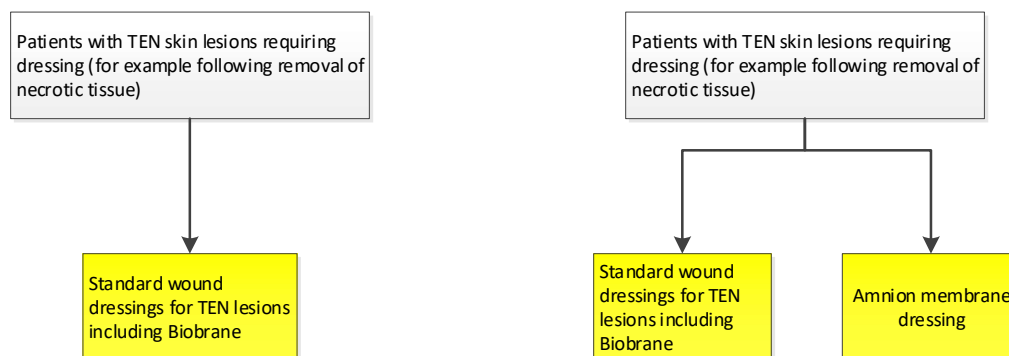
Patients with TEN skin lesions requiring dressing (for example following removal of necrotic tissue)

Standard wound dressings for TEN lesions including Biobrane

Patients with TEN skin lesions requiring dressing (for example following removal of necrotic tissue)

Standard wound dressings for TEN lesions including Biobrane

Amnion membrane dressing